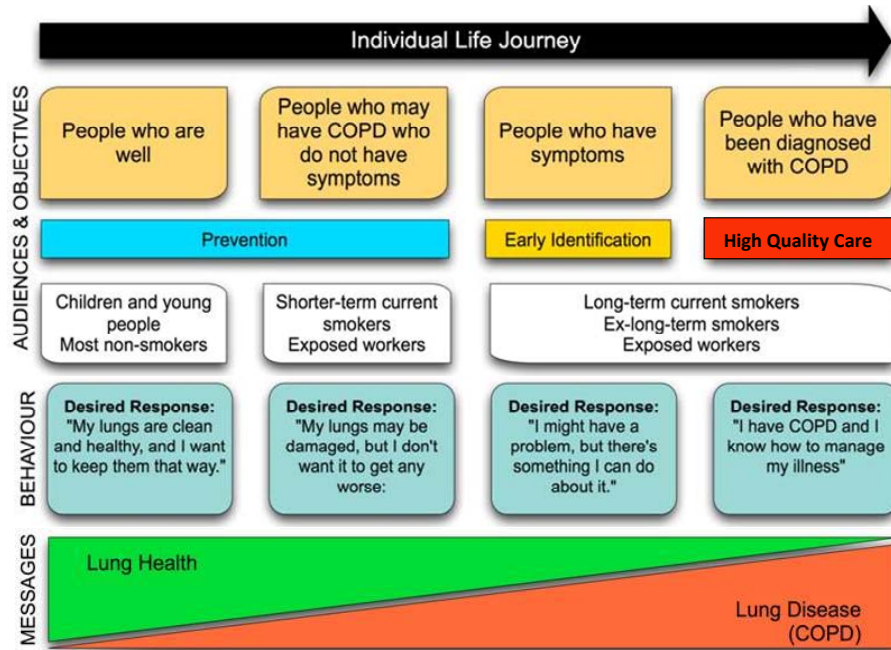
Individual Life Journey

AUDIENCES & OBJECTIVES

People who are well

People who may have COPD who do not have symptoms

People who have symptoms

People who have been diagnosed with COPD

Prevention

Early Identification

High Quality Care

Children and young people
Most non-smokers

Shorter-term current smokers
Exposed workers

Long-term current smokers
Ex-long-term smokers
Exposed workers

BEHAVIOUR

Desired Response: "My lungs are clean and healthy, and I want to keep them that way."

Desired Response: "My lungs may be damaged, but I don't want it to get any worse:

Desired Response: "I might have a problem, but there's something I can do about it."

Desired Response: "I have COPD and I know how to manage my illness"

MESSAGES

Lung Health

Lung Disease (COPD)